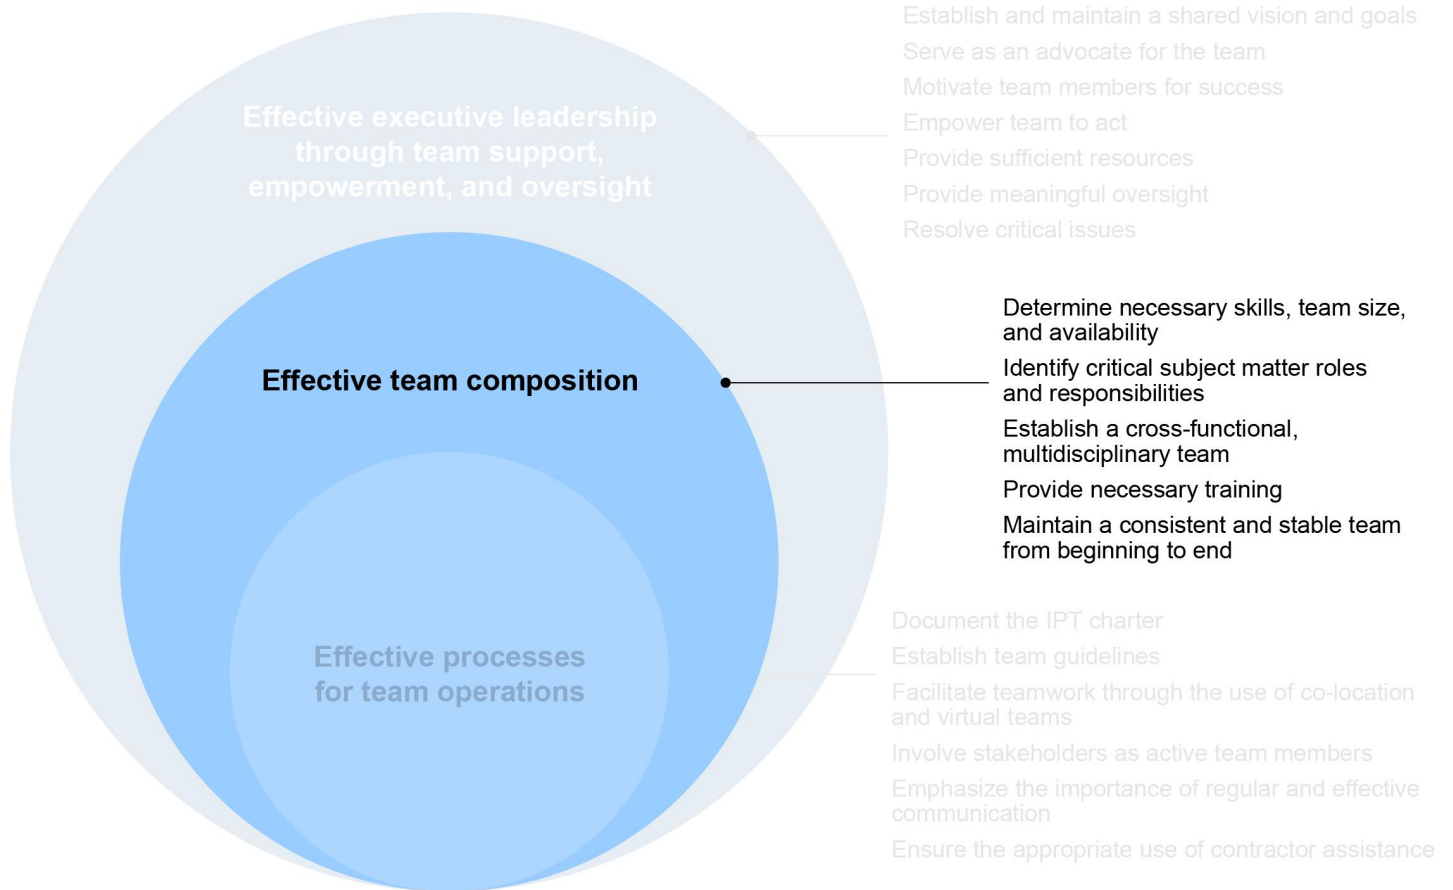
Effective executive leadership through team support, empowerment, and oversight

Establish and maintain a shared vision and goals
Serve as an advocate for the team
Motivate team members for success
Empower team to act
Provide sufficient resources
Provide meaningful oversight
Resolve critical issues

Effective team composition

Determine necessary skills, team size, and availability
Identify critical subject matter roles and responsibilities
Establish a cross-functional, multidisciplinary team
Provide necessary training
Maintain a consistent and stable team from beginning to end

Effective processes for team operations

Document the IPT charter
Establish team guidelines
Facilitate teamwork through the use of co-location and virtual teams
Involve stakeholders as active team members
Emphasize the importance of regular and effective communication
Ensure the appropriate use of contractor assistance